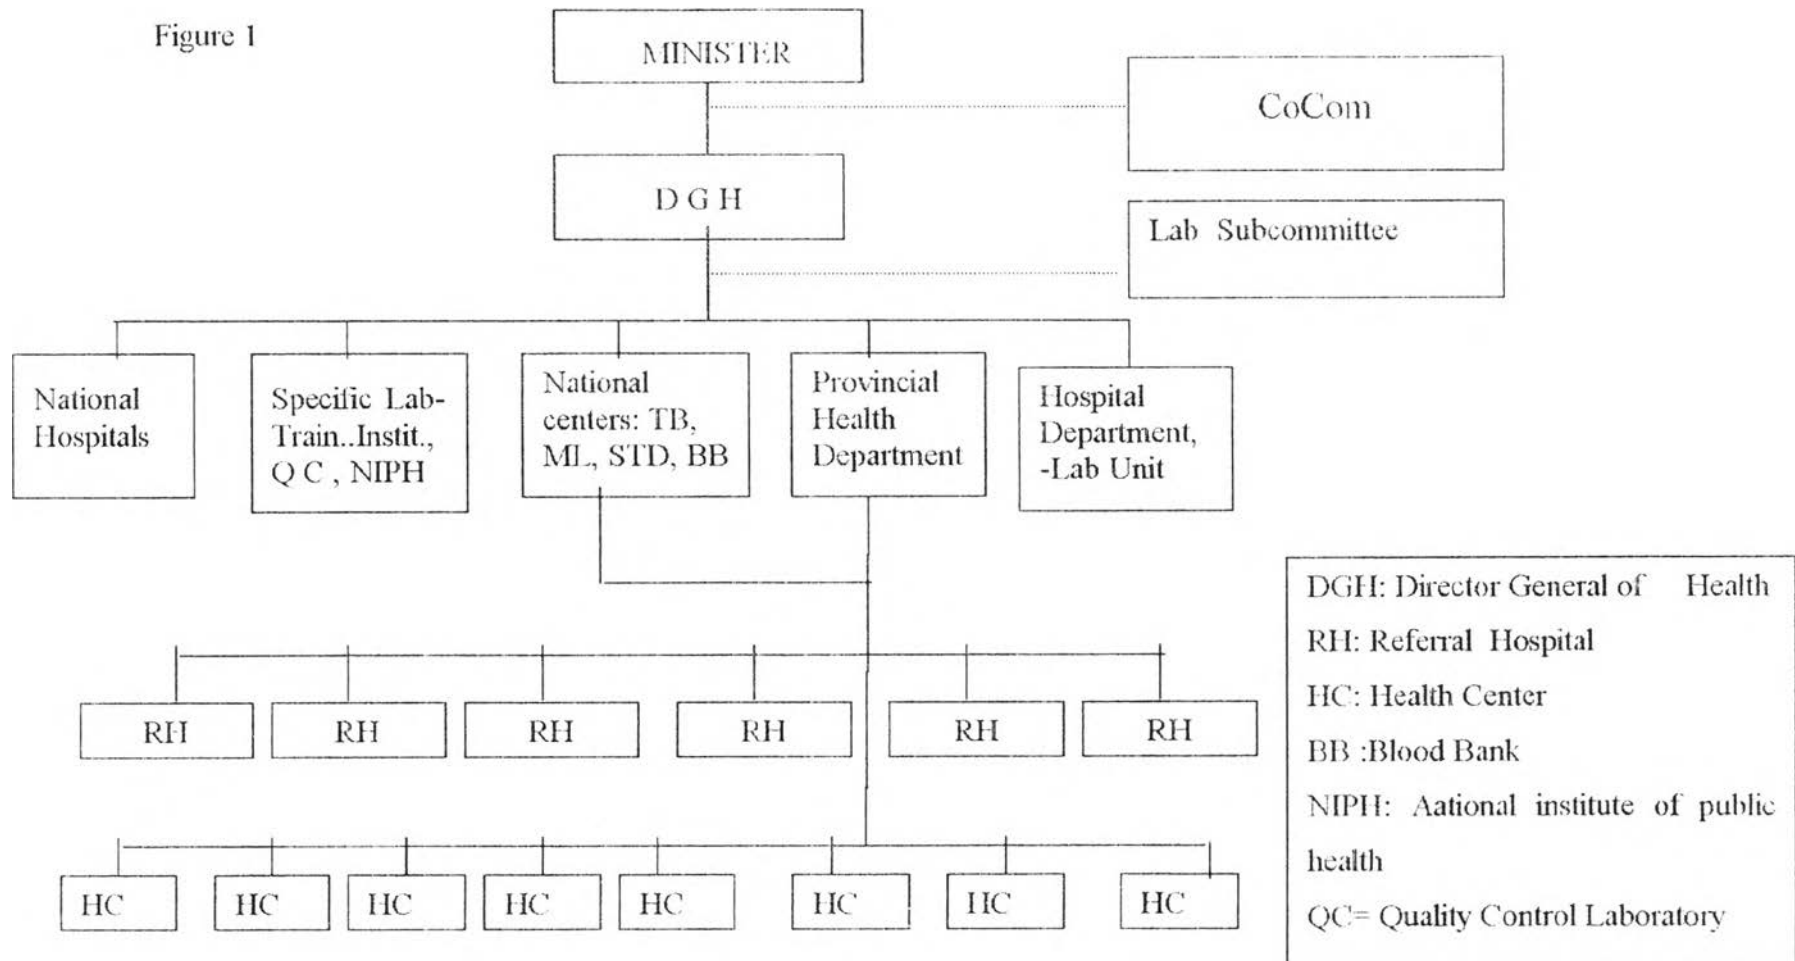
Figure 1

MINISTER

CoCom

D G H

Lab Subcommittee

National Hospitals

Specific Lab-Train..Instit., Q C , NIPH

National centers: TB, ML, STD, BB

Provincial Health Department

Hospital Department, -Lab Unit

RH

RH

RH

RH

RH

RH

HC

HC

HC

HC

HC

HC

HC

HC

DGH: Director General of Health
RH: Referral Hospital
HC: Health Center
BB :Blood Bank
NIPH: Aational institute of public health
QC= Quality Control Laboratory